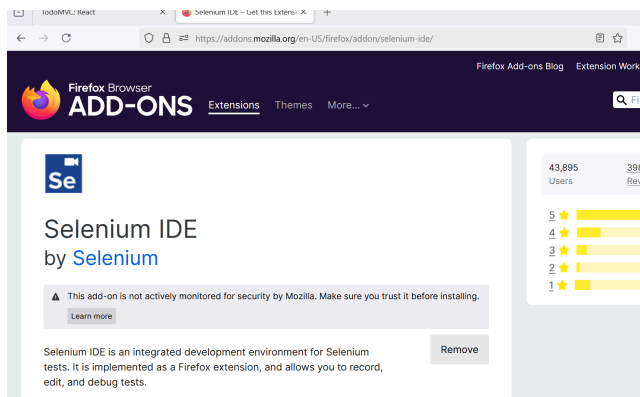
TodoMVC: React ×

Selenium IDE – Get this Extens ×

+

https://addons.mozilla.org/en-US/firefox/addon/selenium-ide/

Firefox Add-ons Blog Extension Work

Firefox Browser
ADD-ONS

Extensions Themes More...

Fi

Se

Selenium IDE

by Selenium

This add-on is not actively monitored for security by Mozilla. Make sure you trust it before installing.

Learn more

Selenium IDE is an integrated development environment for Selenium tests. It is implemented as a Firefox extension, and allows you to record, edit, and debug tests.

Remove

43,895
Users

39
Rev

5
4
3
2
1